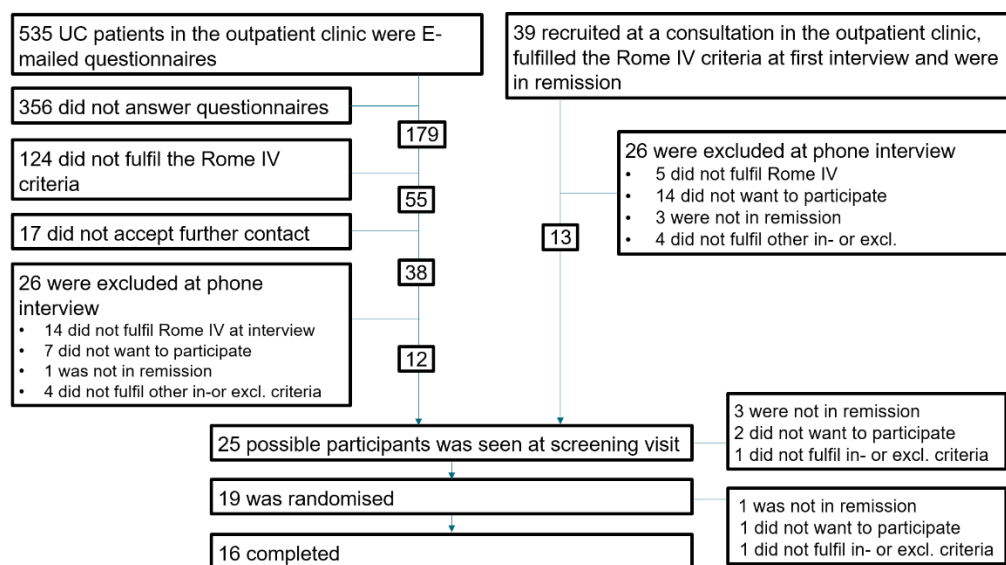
535 UC patients in the outpatient clinic were E-mailed questionnaires

356 did not answer questionnaires

179

124 did not fulfil the Rome IV criteria

55

17 did not accept further contact

38

26 were excluded at phone interview
• 14 did not fulfil Rome IV at interview
• 7 did not want to participate
• 1 was not in remission
• 4 did not fulfil other in-or excl. criteria

12

39 recruited at a consultation in the outpatient clinic, fulfilled the Rome IV criteria at first interview and were in remission

26 were excluded at phone interview
• 5 did not fulfil Rome IV
• 14 did not want to participate
• 3 were not in remission
• 4 did not fulfil other in- or excl.

13

25 possible participants was seen at screening visit

3 were not in remission
2 did not want to participate
1 did not fulfil in- or excl. criteria

19 was randomised

1 was not in remission
1 did not want to participate
1 did not fulfil in- or excl. criteria

16 completed